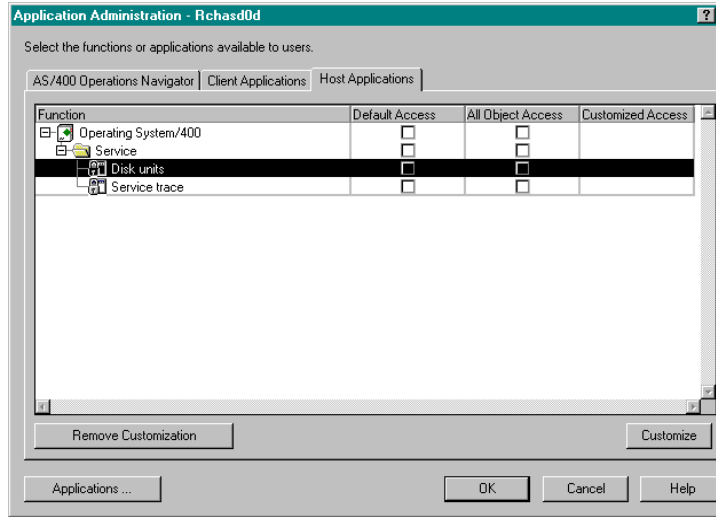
Application Administration - Rchasd0d

?

Select the functions or applications available to users.

AS/400 Operations Navigator | Client Applications | Host Applications

| Function | Default Access | All Object Access | Customized Access |
|---|---|---|---|
| Operating System/400 | ☐ | ☐ | |
| Service | ☐ | ☐ | |
| Disk units | ☐ | ☐ | |
| Service trace | ☐ | ☐ | |

Remove Customization

Customize

Applications ...

OK

Cancel

Help